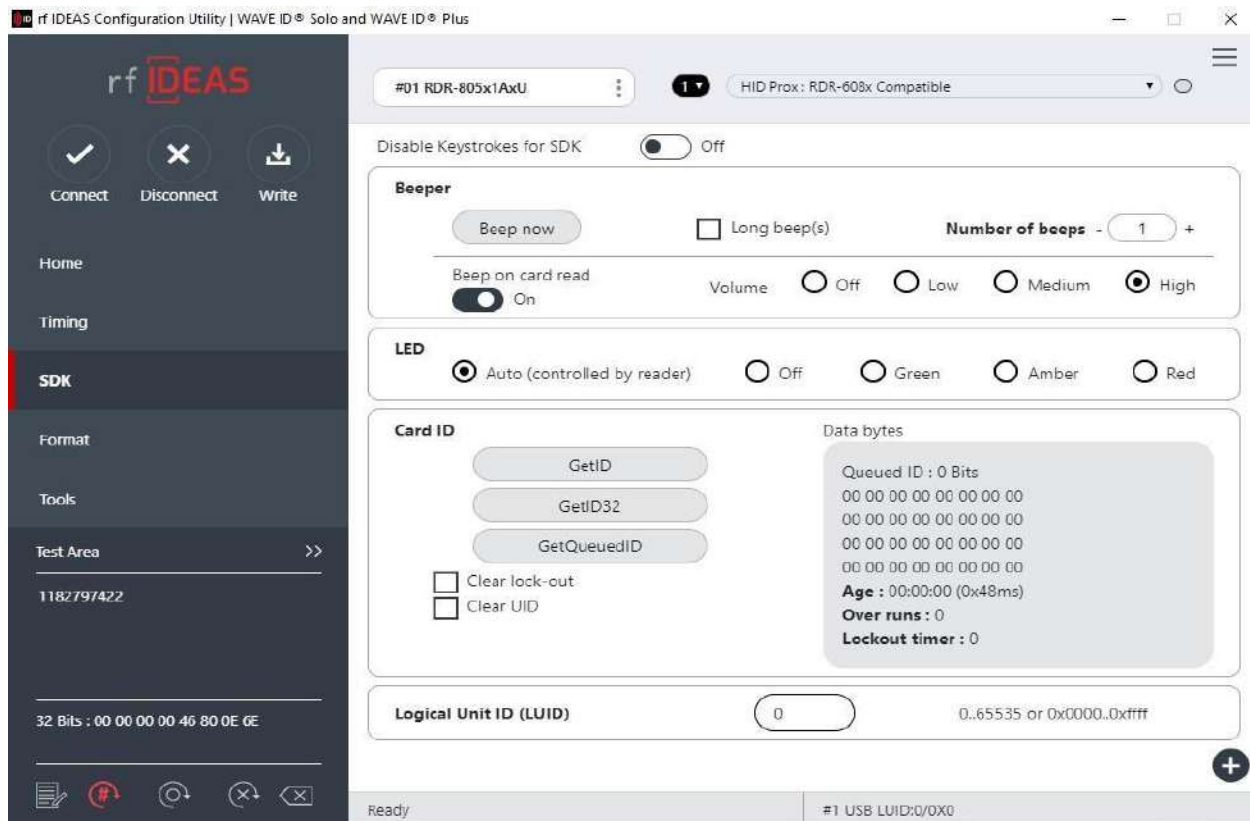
rf IDEAS Configuration Utility | WAVE ID® Solo and WAVE ID® Plus

rf IDEAS

Connect Disconnect Write

Home

Timing

SDK

Format

Tools

Test Area >>

1182797422

32 Bits : 00 00 00 00 46 80 0E 6E

#01 RDR-805x1AxU

1

HID Prox: RDR-608x Compatible

Disable Keystrokes for SDK Off

Beeper

Beep now

Long beep(s)

Number of beeps - 1 +

Beep on card read On

Volume Off Low Medium High

LED

Auto (controlled by reader) Off Green Amber Red

Card ID

GetID

GetID32

GetQueuedID

Clear lock-out

Clear UID

Data bytes

Queued ID : 0 Bits
00 00 00 00 00 00 00 00
00 00 00 00 00 00 00 00
00 00 00 00 00 00 00 00
00 00 00 00 00 00 00 00
Age : 00:00:00 (0x48ms)
Over runs : 0
Lockout timer : 0

Logical Unit ID (LUID) 0 0..65535 or 0x0000..0xffff

Ready

#1 USB LUID:0/0X0